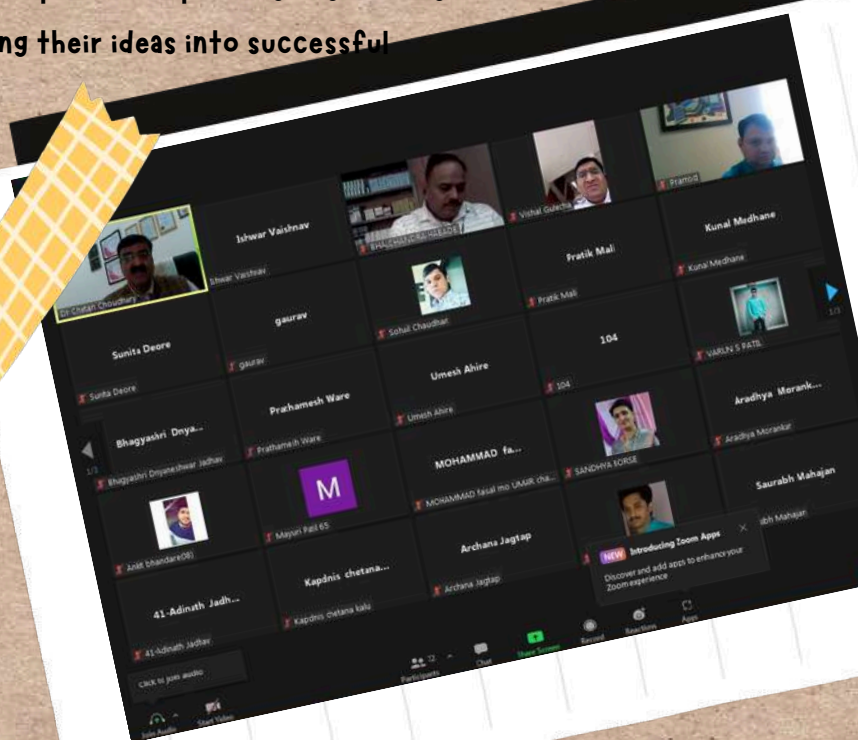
ng their ideas into successful

Ishwar Vaishnav
Ishwar Vaishnav
Dr Chetan Chaudhary
BHALCHANDRA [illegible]
Vishal Gulecha
Pramod
Kunal Medhane
Kunal Medhane
Pratik Mali
Pratik Mali
gaurav
gaurav
Sohail Chaudhari
Sunita Deore
Sunita Deore
104
104
VARUN S PATIL
1/3
Umesh Ahire
Umesh Ahire
Prathamesh Ware
Prathamesh Ware
Aradhya Morank...
Aradhya Morankar
Bhagyashri Dnya...
Bhagyashri Dnyaneshwar Jadhav
1/3
MOHAMMAD fa...
MOHAMMAD faisal mo UMAIR cha...
SANDHYA SORSE
M
Mayuri Patil 65
Ankit bhandari(08)
Saurabh Mahajan
Saurabh Mahajan
Archana Jagtap
Archana Jagtap
Kapdnis chetana...
Kapdnis chetana kalu
41-Adinath Jadh...
41-Adinath Jadhav
NEW Introducing Zoom Apps
Discover and add apps to enhance your Zoom experience
Click to join audio
Join Audio
Start Video
Participants 32
Chat
Share Screen
Record
Reactions
Apps